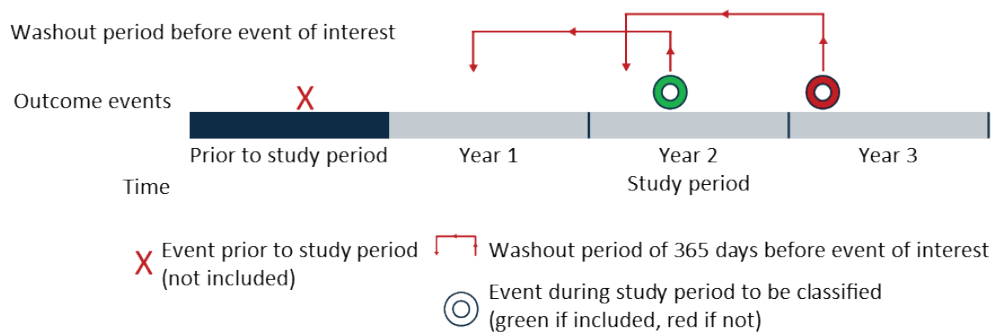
Washout period before event of interest

Outcome events X

Prior to study period Year 1 Year 2 Year 3

Time Study period

X Event prior to study period (not included)

Washout period of 365 days before event of interest

Event during study period to be classified (green if included, red if not)